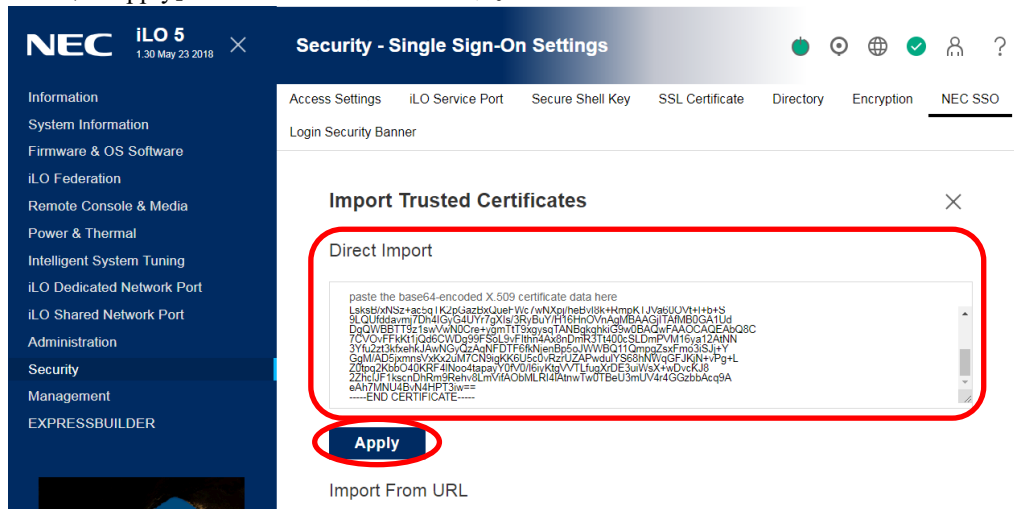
NEC iLO 5 1.30 May 23 2018

Security - Single Sign-On Settings

Information
System Information
Firmware & OS Software
iLO Federation
Remote Console & Media
Power & Thermal
Intelligent System Tuning
iLO Dedicated Network Port
iLO Shared Network Port
Administration
Security
Management
EXPRESSBUILDER

Access Settings | iLO Service Port | Secure Shell Key | SSL Certificate | Directory | Encryption | NEC SSO
Login Security Banner

Import Trusted Certificates

Direct Import

paste the base64-encoded X.509 certificate data here
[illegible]
9LQUfddavmy7Dh4lGyG4UYr7gXls/3RyBuY/H16HnOVnAgMBAAGjITAfMB0GA1Ud
DgQWBBTT9z1swVwN0Cre+ygmTtT9xgysqTANBgkqhkiG9w0BAQwFAAOCAQEAbQ8C
7CVOvFFkKt1jQd6CWDg99FSoL9vFlthn4Ax8nDmR3Tt400cSLDmPVM16ya12AtNN
3Yfu2zt3kfxehkJAwNGyQzAqNFDTF6fkNjenBp5oJWWBQ11QmpqZsxFmo3iSJj+Y
GgM/AD5jxmnsVxKx2uM7CN9igKK6U5c0vRzrUZAPwduIYS68hNWqGFJKjN+vPg+L
Z0tpq2KbbO40KRF4lNoo4tapayY0fV0/l6ivKtgVVTLfugXrDE3uiWsX+wDvcKJ8
2ZhcJF1kscnDhRm9Rehv8LmVifAObMLRI4lAtnwTw0TBeU3mUV4r4GGzbbAcq9A
eAh7MNU4BvN4HPT3iw==
-----END CERTIFICATE-----

Apply

Import From URL